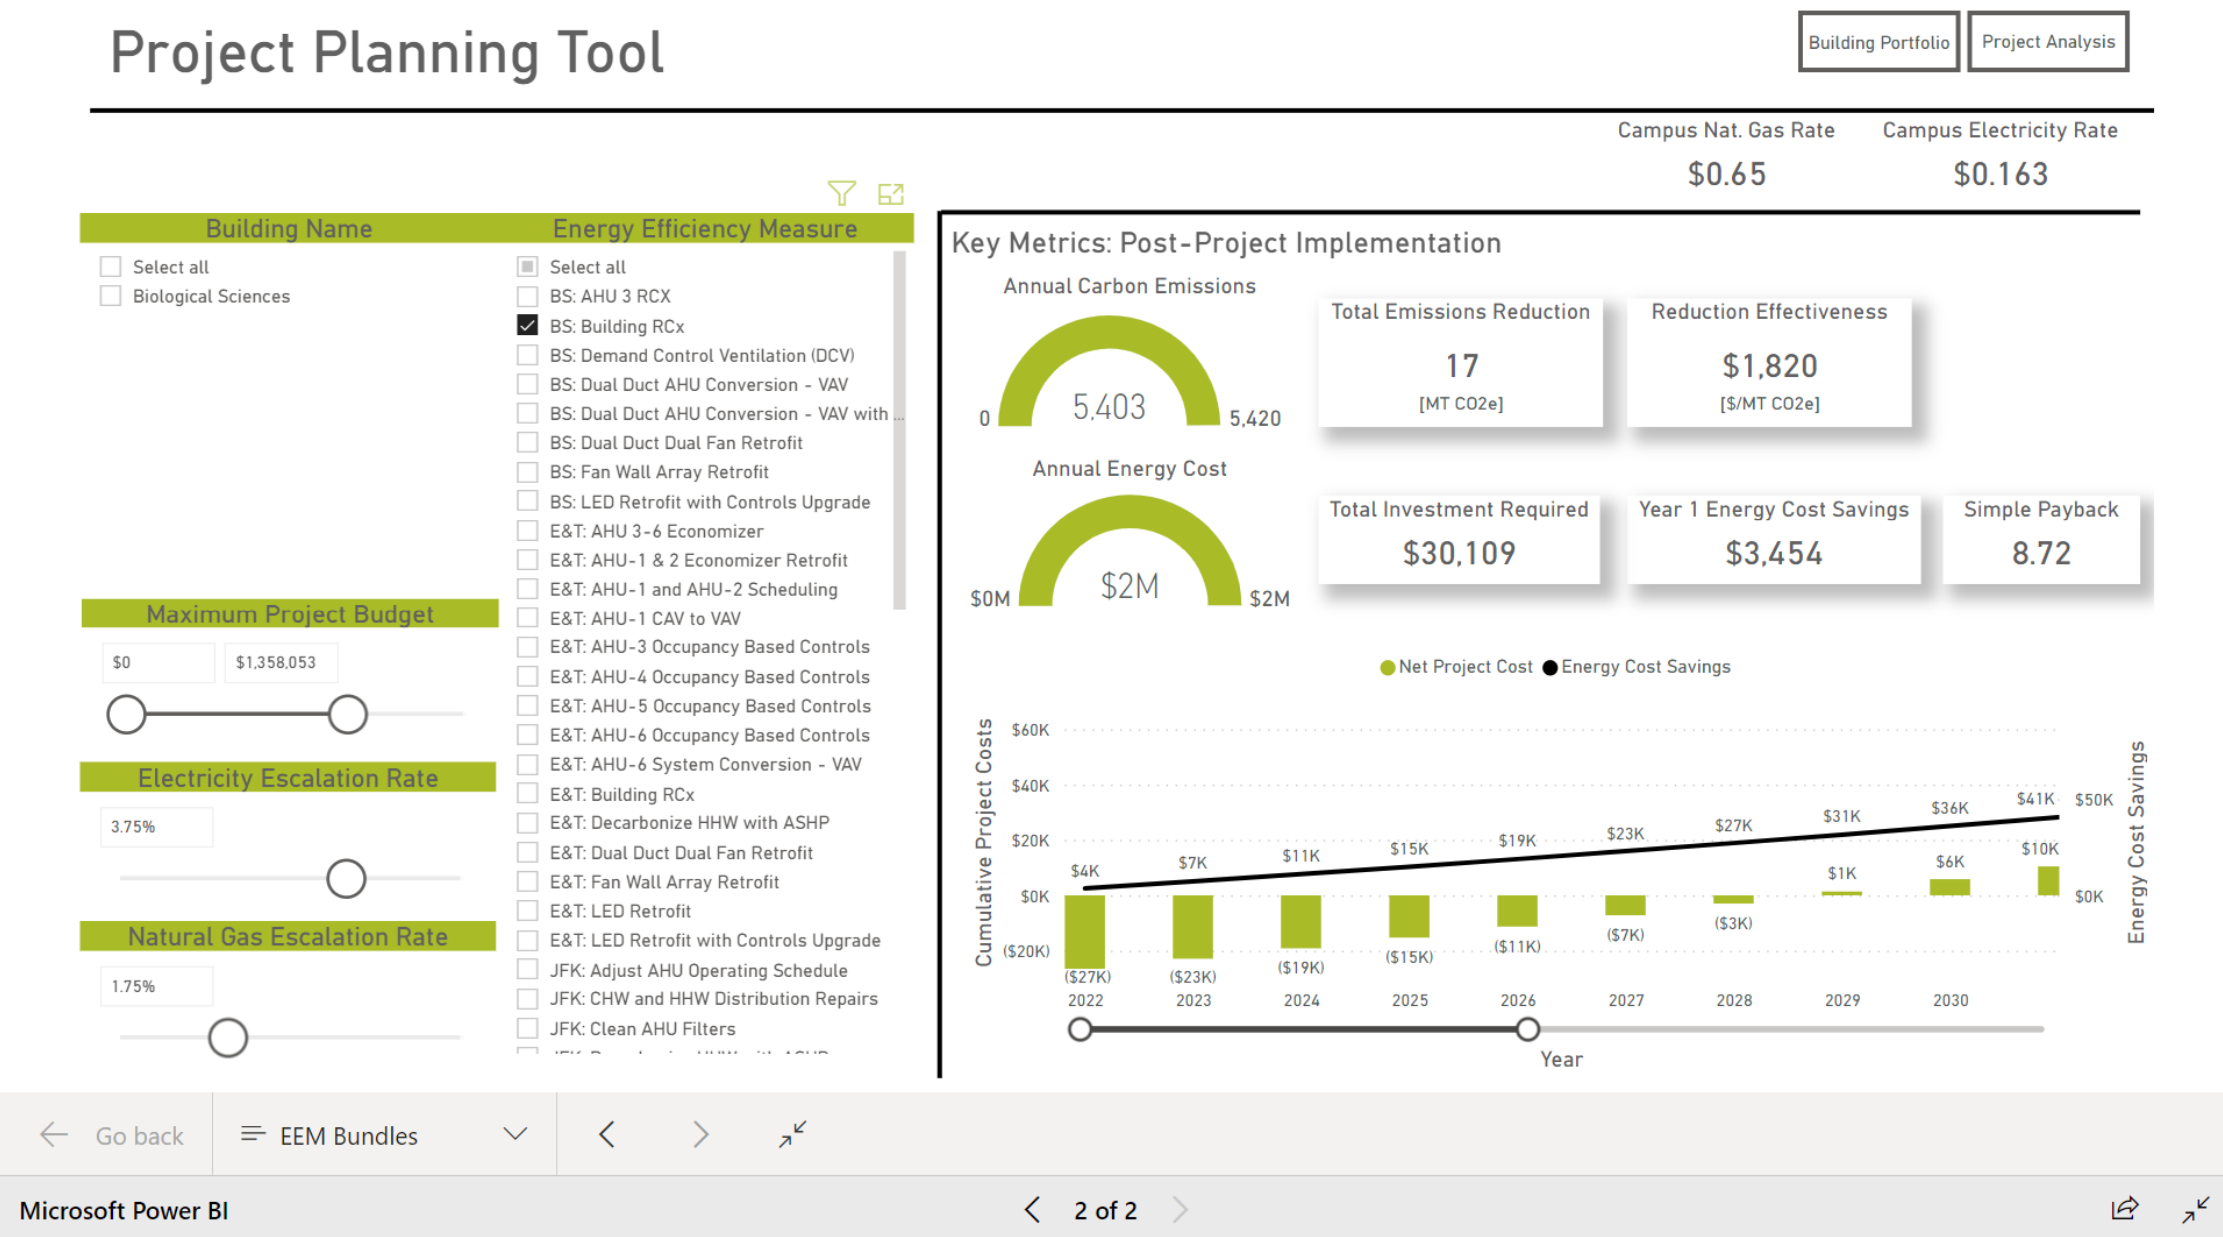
Project Planning Tool

Building Portfolio
Project Analysis

Campus Nat. Gas Rate
$0.65
Campus Electricity Rate
$0.163

Building Name
Select all
Biological Sciences

Energy Efficiency Measure
Select all
BS: AHU 3 RCX
BS: Building RCx
BS: Demand Control Ventilation (DCV)
BS: Dual Duct AHU Conversion - VAV
BS: Dual Duct AHU Conversion - VAV with ...
BS: Dual Duct Dual Fan Retrofit
BS: Fan Wall Array Retrofit
BS: LED Retrofit with Controls Upgrade
E&T: AHU 3-6 Economizer
E&T: AHU-1 & 2 Economizer Retrofit
E&T: AHU-1 and AHU-2 Scheduling
E&T: AHU-1 CAV to VAV
E&T: AHU-3 Occupancy Based Controls
E&T: AHU-4 Occupancy Based Controls
E&T: AHU-5 Occupancy Based Controls
E&T: AHU-6 Occupancy Based Controls
E&T: AHU-6 System Conversion - VAV
E&T: Building RCx
E&T: Decarbonize HHW with ASHP
E&T: Dual Duct Dual Fan Retrofit
E&T: Fan Wall Array Retrofit
E&T: LED Retrofit
E&T: LED Retrofit with Controls Upgrade
JFK: Adjust AHU Operating Schedule
JFK: CHW and HHW Distribution Repairs
JFK: Clean AHU Filters
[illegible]

Maximum Project Budget
$0
$1,358,053

Electricity Escalation Rate
3.75%

Natural Gas Escalation Rate
1.75%

Key Metrics: Post-Project Implementation

Annual Carbon Emissions
0
5,403
5,420

Annual Energy Cost
$0M
$2M
$2M

Total Emissions Reduction
17
[MT CO2e]

Reduction Effectiveness
$1,820
[$/MT CO2e]

Total Investment Required
$30,109

Year 1 Energy Cost Savings
$3,454

Simple Payback
8.72

Net Project Cost
Energy Cost Savings

Cumulative Project Costs
$60K
$40K
$20K
$0K
($20K)

$4K
$7K
$11K
$15K
$19K
$23K
$27K
$31K
$36K
$41K
($27K)
($23K)
($19K)
($15K)
($11K)
($7K)
($3K)
$1K
$6K
$10K

$50K
$0K
Energy Cost Savings

2022
2023
2024
2025
2026
2027
2028
2029
2030
Year

Go back
EEM Bundles

Microsoft Power BI
2 of 2